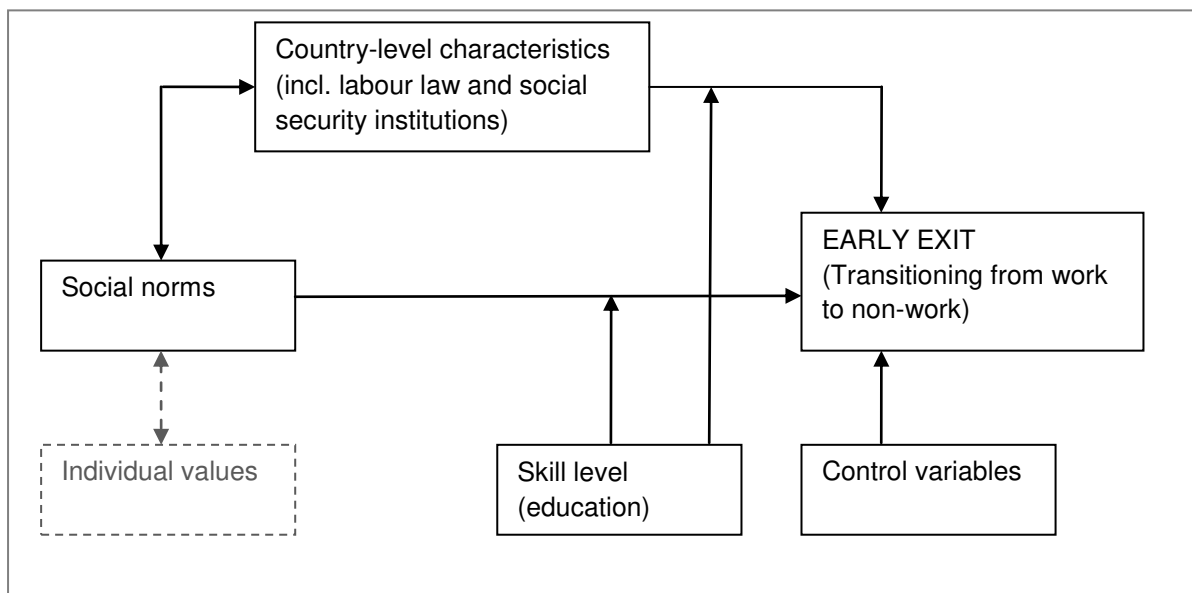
Country-level characteristics (incl. labour law and social security institutions)

Social norms

EARLY EXIT (Transitioning from work to non-work)

Individual values

Skill level (education)

Control variables